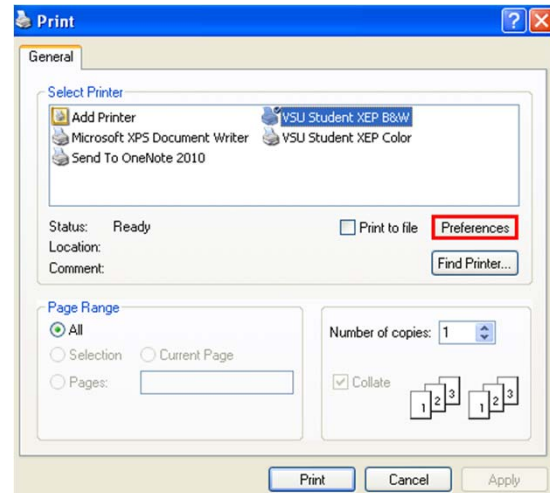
Print

General

Select Printer

Add Printer
Microsoft XPS Document Writer
Send To OneNote 2010
VSU Student XEP B&W
VSU Student XEP Color

Status: Ready
Location:
Comment:

Print to file
Preferences
Find Printer...

Page Range
All
Selection
Current Page
Pages:

Number of copies: 1

Collate
1 2 3
1 2 3

Print
Cancel
Apply